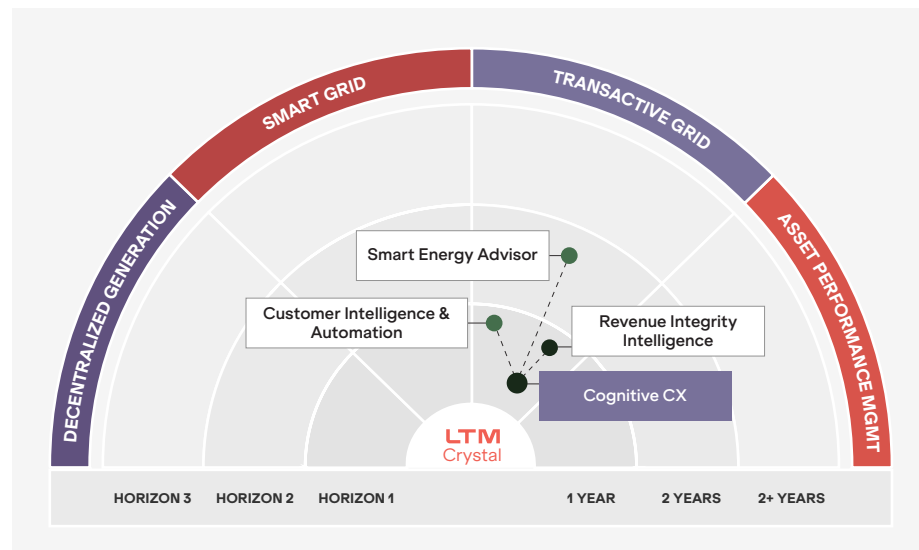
DECENTRALIZED GENERATION

SMART GRID

TRANSACTIVE GRID

ASSET PERFORMANCE MGMT

Smart Energy Advisor

Customer Intelligence & Automation

Revenue Integrity Intelligence

Cognitive CX

LTM Crystal

HORIZON 3 HORIZON 2 HORIZON 1 1 YEAR 2 YEARS 2+ YEARS